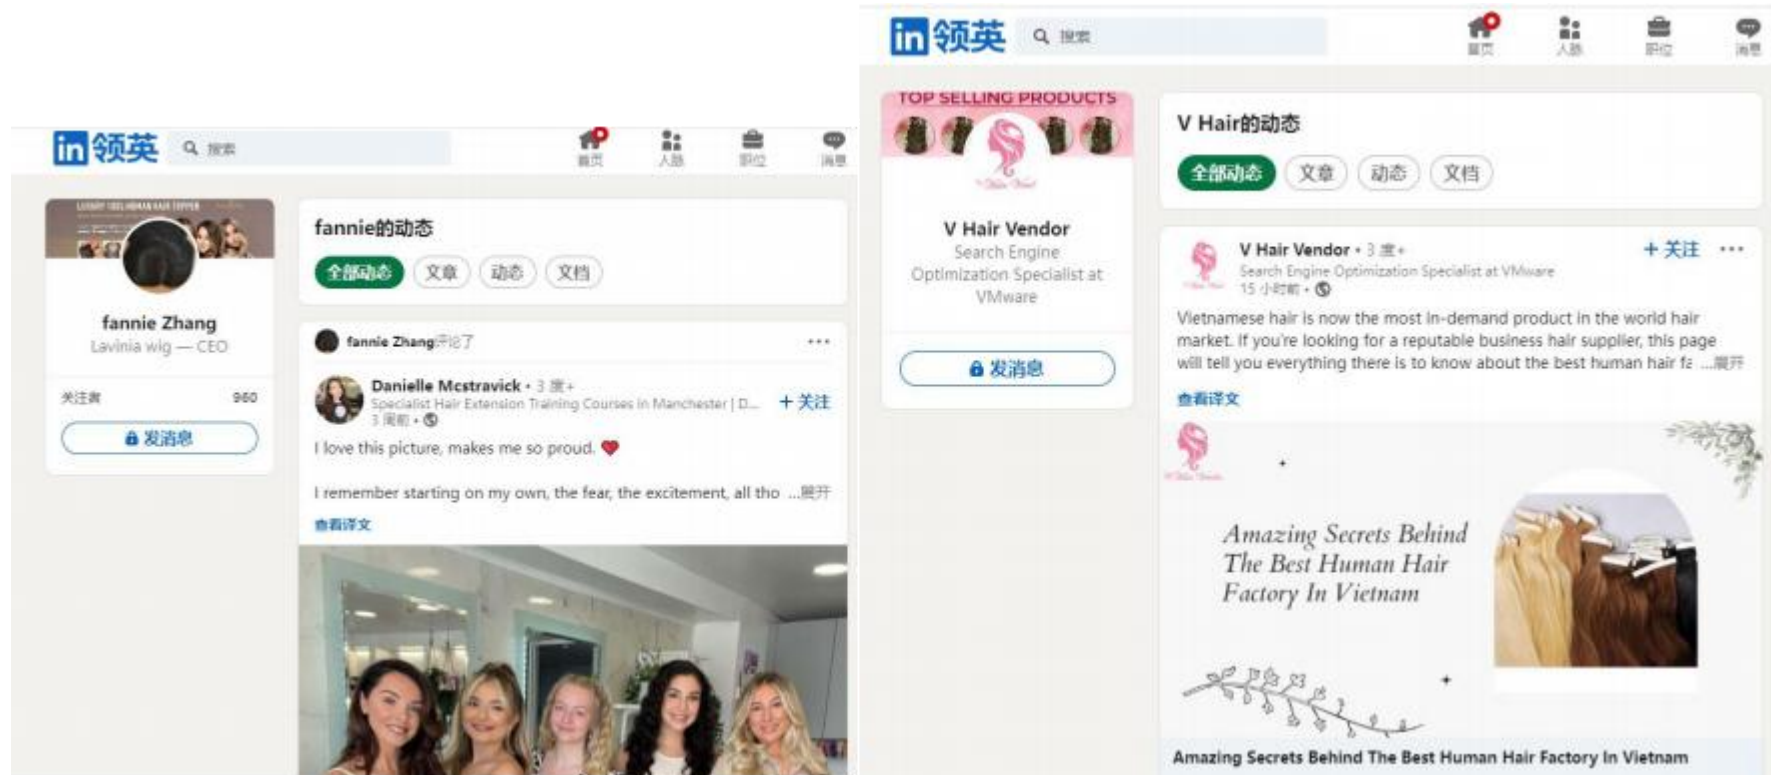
in 领英 搜索 首页 人脉 职位 消息

LUXURY 100% HUMAN HAIR TOPPER

fannie Zhang
Lavinia wig — CEO

关注者 960

发消息

fannie的动态

全部动态 文章 动态 文档

fannie Zhang评论了 ···

Danielle Mcstravick • 3 度+
Specialist Hair Extension Training Courses in Manchester | D...
3 周前 •
+ 关注

I love this picture, makes me so proud. ❤️

I remember starting on my own, the fear, the excitement, all tho ...展开

查看译文

in 领英 搜索 首页 人脉 职位 消息

TOP SELLING PRODUCTS

V Hair Vendor
Search Engine Optimization Specialist at VMware

发消息

V Hair的动态

全部动态 文章 动态 文档

V Hair Vendor • 3 度+
Search Engine Optimization Specialist at VMware
15 小时前 •
+ 关注 ···

Vietnamese hair is now the most in-demand product in the world hair market. If you're looking for a reputable business hair supplier, this page will tell you everything there is to know about the best human hair fa ...展开

查看译文

Amazing Secrets Behind The Best Human Hair Factory In Vietnam

Amazing Secrets Behind The Best Human Hair Factory In Vietnam